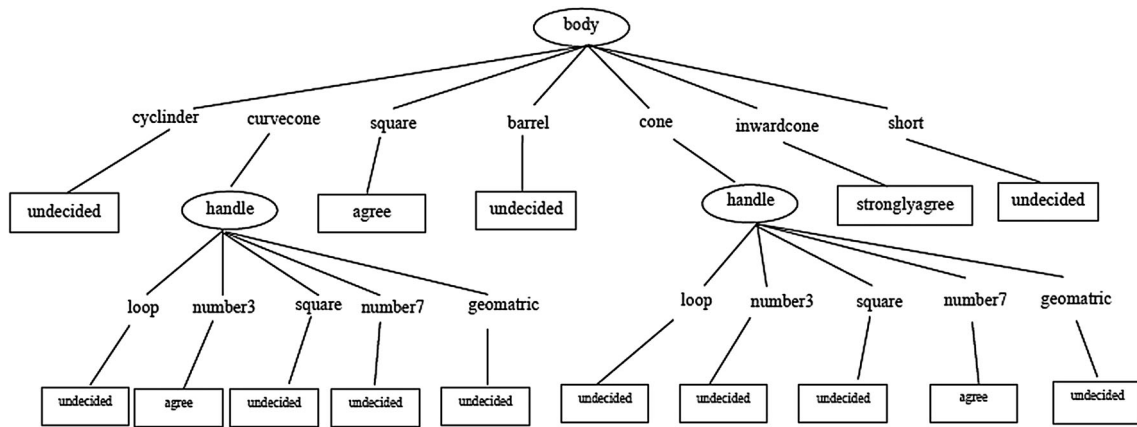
body

cyclinder
curvecone
square
barrel
cone
inwardcone
short

undecided
handle
agree
undecided
handle
stronglyagree
undecided

loop
number3
square
number7
geomatric

undecided
agree
undecided
undecided
undecided

loop
number3
square
number7
geomatric

undecided
undecided
undecided
agree
undecided